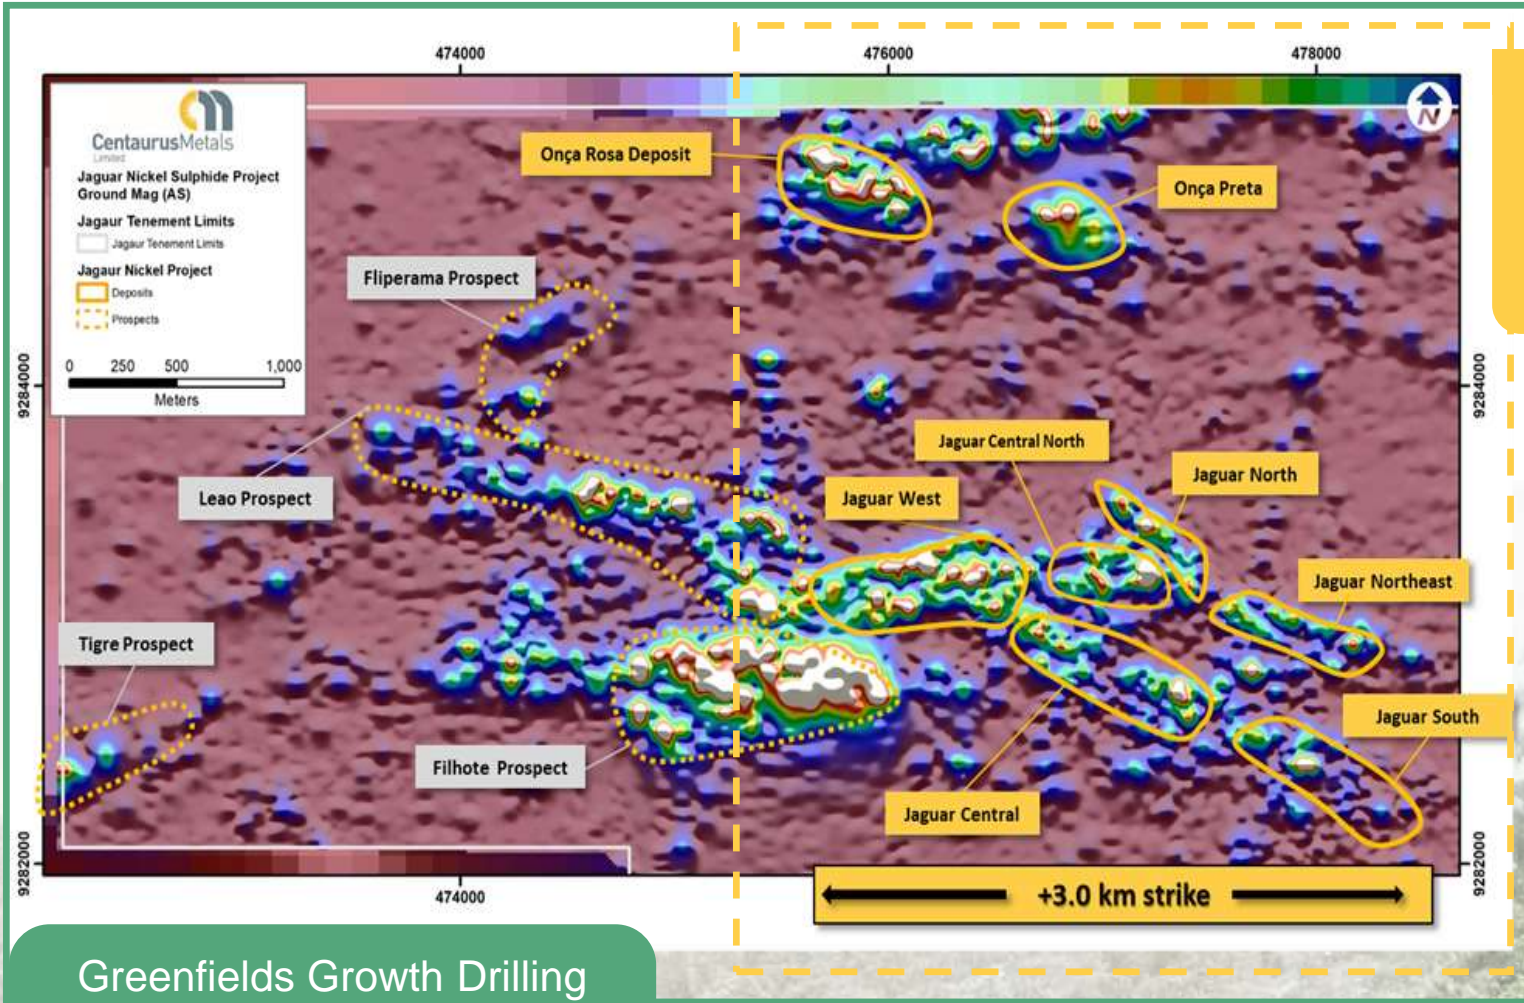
474000

476000

478000

CentaurusMetals
Limited

Jaguar Nickel Sulphide Project
Ground Mag (AS)

Jagaur Tenement Limits

Jagaur Tenement Limits

Jagaur Nickel Project

Deposits

Prospects

0 250 500 1,000

Meters

Onça Rosa Deposit

Onça Preta

Fliperama Prospect

Leao Prospect

Jaguar Central North

Jaguar North

Jaguar West

Jaguar Northeast

Tigre Prospect

Jaguar South

Filhote Prospect

Jaguar Central

9284000

9284000

9282000

9282000

474000

+3.0 km strike

Greenfields Growth Drilling